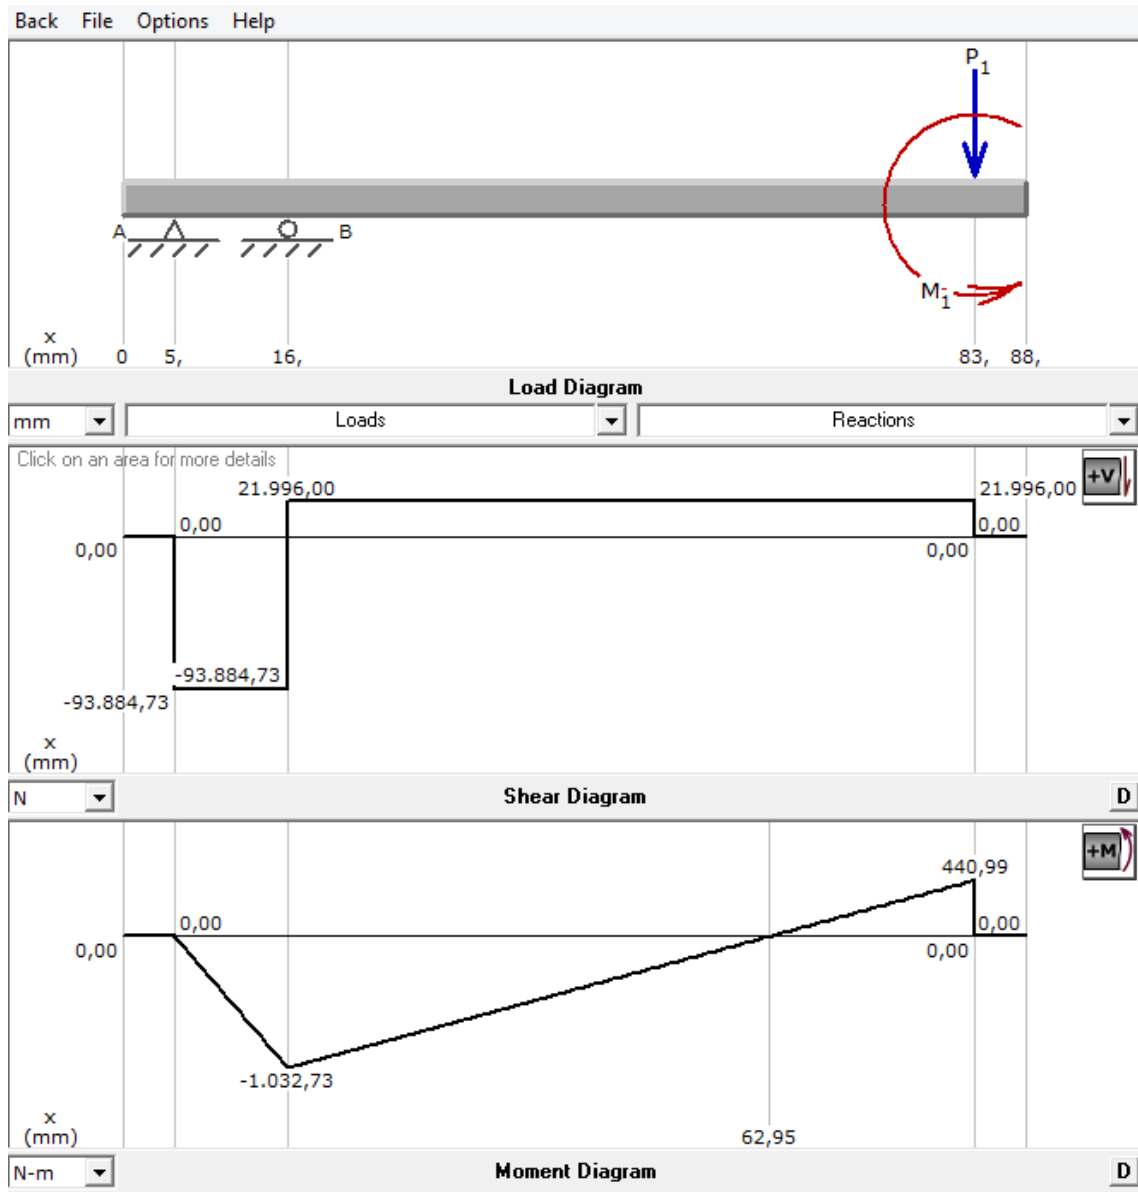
Back File Options Help

$P_1$

A

B

$M_1$

x (mm) 0 5, 16, 83, 88,

Load Diagram

mm Loads Reactions

Click on an area for more details

+V

21.996,00

0,00

0,00

21.996,00

0,00

0,00

-93.884,73

-93.884,73

x (mm)

N

Shear Diagram

D

+M

440,99

0,00

0,00

0,00

0,00

-1.032,73

x (mm)

62,95

N-m

Moment Diagram

D